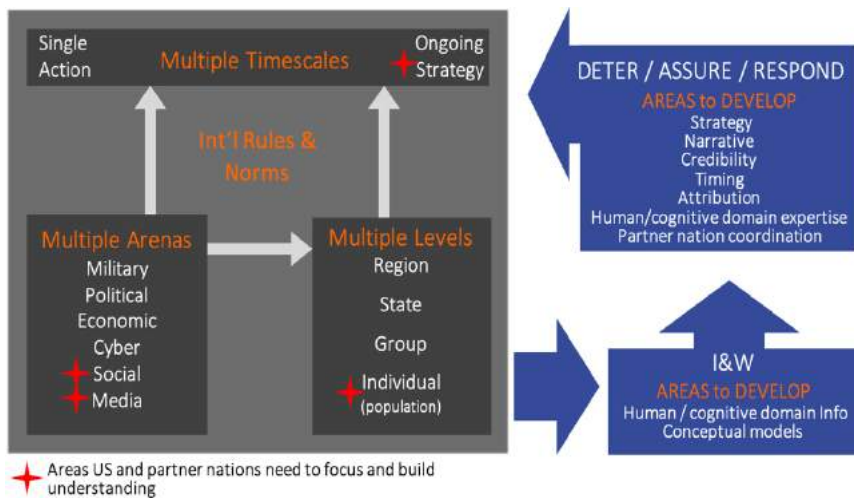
Single Action

Multiple Timescales

Ongoing Strategy

Int'l Rules & Norms

Multiple Arenas
Military
Political
Economic
Cyber
Social
Media

Multiple Levels
Region
State
Group
Individual (population)

DETER / ASSURE / RESPOND
AREAS to DEVELOP
Strategy
Narrative
Credibility
Timing
Attribution
Human/cognitive domain expertise
Partner nation coordination

I&W
AREAS to DEVELOP
Human / cognitive domain Info
Conceptual models

Areas US and partner nations need to focus and build understanding